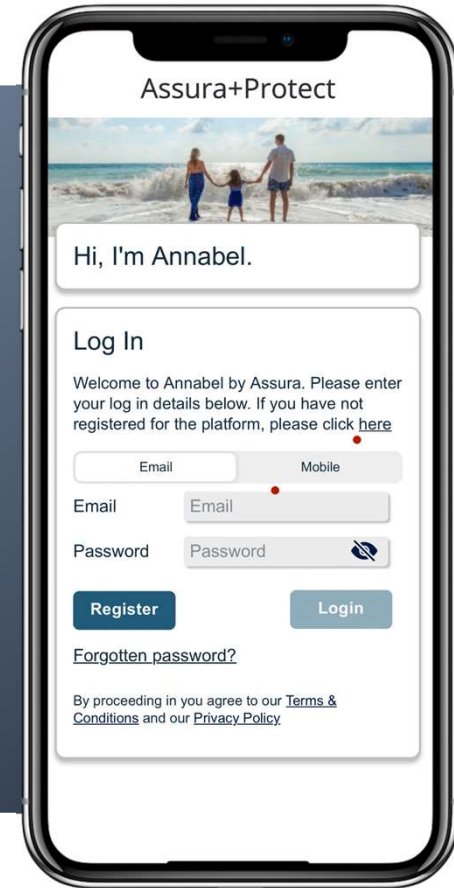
Assura+Protect

Hi, I'm Annabel.

Log In

Welcome to Annabel by Assura. Please enter your log in details below. If you have not registered for the platform, please click here

Email

Mobile

Email

Email

Password

Password

Register

Login

Forgotten password?

By proceeding in you agree to our Terms & Conditions and our Privacy Policy